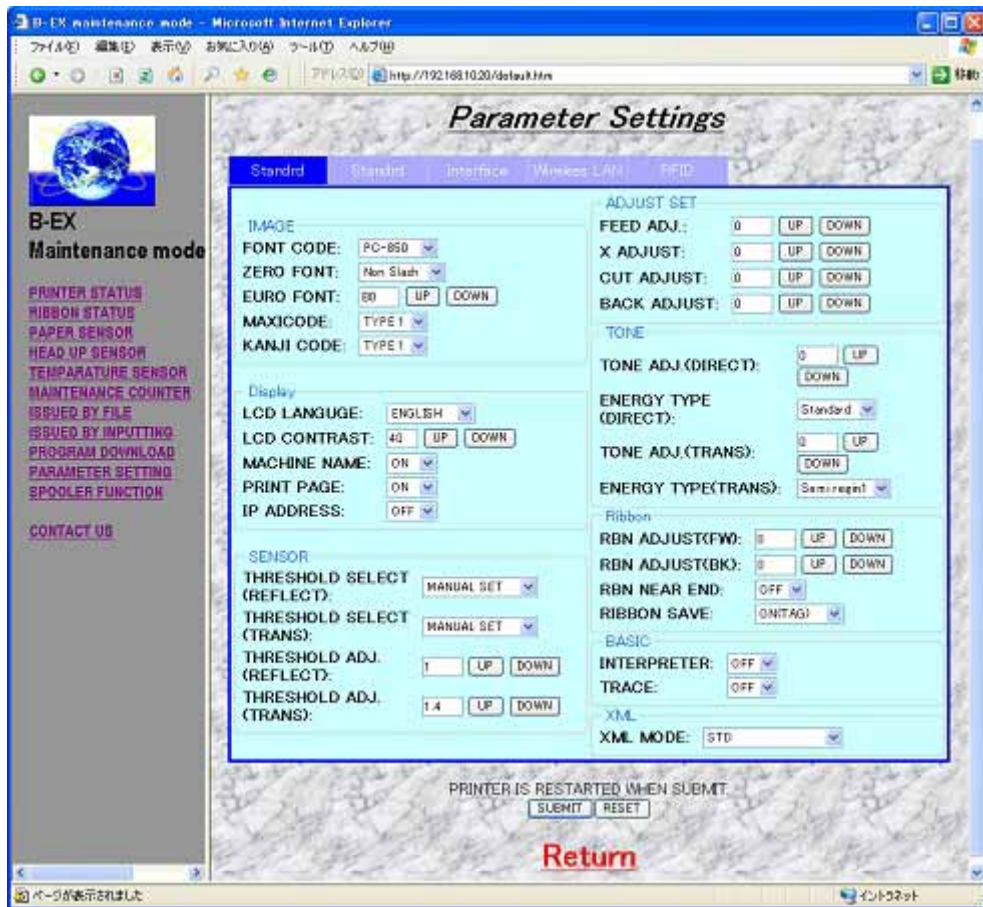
B-EX maintenance mode - Microsoft Internet Explorer

ファイル(F) 編集(E) 表示(V) お気に入り(A) ツール(T) ヘルプ(H)

アドレス(D) http://192.168.10.20/default.htm

移動

B-EX
Maintenance mode

PRINTER STATUS
RIBBON STATUS
PAPER SENSOR
HEAD UP SENSOR
TEMPARATURE SENSOR
MAINTENANCE COUNTER
ISSUED BY FILE
ISSUED BY INPUTTING
PROGRAM DOWNLOAD
PARAMETER SETTING
SPOOLER FUNCTION

CONTACT US

Parameter Settings

Standrd | Standrd | Interface | Wireless LAN | RFID

IMAGE
FONT CODE: PC-850
ZERO FONT: Non Slash
EURO FONT: 80 UP DOWN
MAXICODE: TYPE1
KANJI CODE: TYPE1

Display
LCD LANGUAGE: ENGLISH
LCD CONTRAST: 40 UP DOWN
MACHINE NAME: ON
PRINT PAGE: ON
IP ADDRESS: OFF

SENSOR
THRESHOLD SELECT (REFLECT): MANUAL SET
THRESHOLD SELECT (TRANS): MANUAL SET
THRESHOLD ADJ. (REFLECT): 1 UP DOWN
THRESHOLD ADJ. (TRANS): 1.4 UP DOWN

ADJUST SET
FEED ADJ.: 0 UP DOWN
X ADJUST: 0 UP DOWN
CUT ADJUST: 0 UP DOWN
BACK ADJUST: 0 UP DOWN

TONE
TONE ADJ.(DIRECT): 0 UP DOWN
ENERGY TYPE (DIRECT): Standard
TONE ADJ.(TRANS): 0 UP DOWN
ENERGY TYPE(TRANS): Semiresint

Ribbon
RBN ADJUST(FW): 0 UP DOWN
RBN ADJUST(BK): 0 UP DOWN
RBN NEAR END: OFF
RIBBON SAVE: ON(TAG)

BASIC
INTERPRETER: OFF
TRACE: OFF

XML
XML MODE: STD

PRINTER IS RESTARTED WHEN SUBMIT.
SUBMIT RESET

Return

ページが表示されました
イントラネット